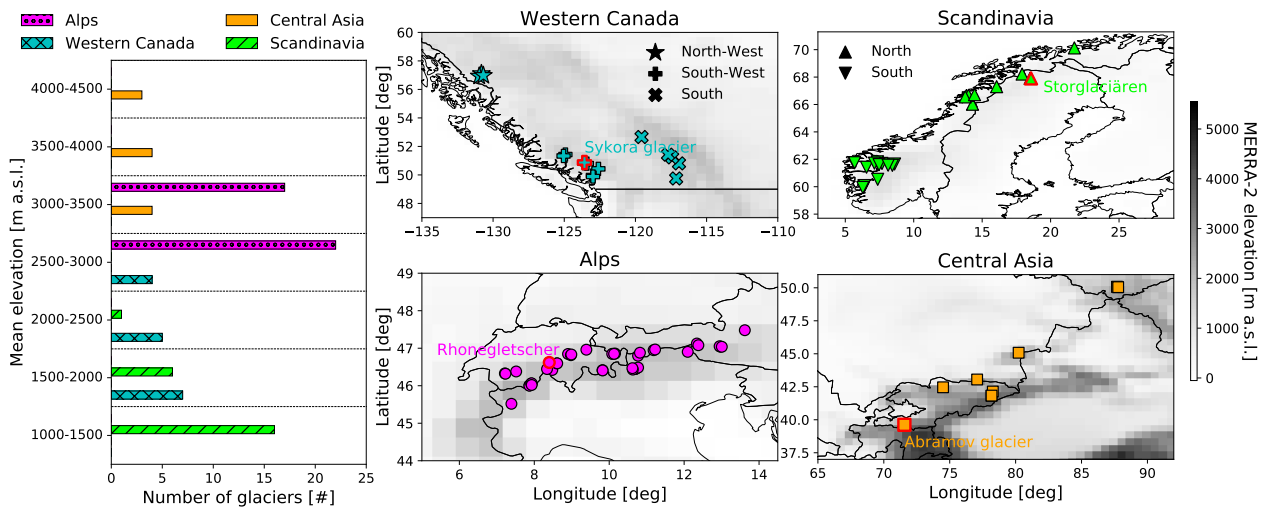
Alps
Western Canada
Central Asia
Scandinavia

4000-4500
3500-4000
3000-3500
2500-3000
2000-2500
1500-2000
1000-1500
Mean elevation [m a.s.l.]
0 5 10 15 20 25
Number of glaciers [#]

Western Canada
North-West
South-West
South
Sykora glacier
Latitude [deg]
60 58 56 54 52 50 48
−135 −130 −125 −120 −115 −110

Scandinavia
North
South
Storglaciären
70 68 66 64 62 60 58
5 10 15 20 25

Alps
Rhonegletscher
Latitude [deg]
49 48 47 46 45 44
6 8 10 12 14
Longitude [deg]

Central Asia
Abramov glacier
50.0 47.5 45.0 42.5 40.0 37.5
65 70 75 80 85 90
Longitude [deg]

MERRA-2 elevation [m a.s.l.]
5000 4000 3000 2000 1000 0